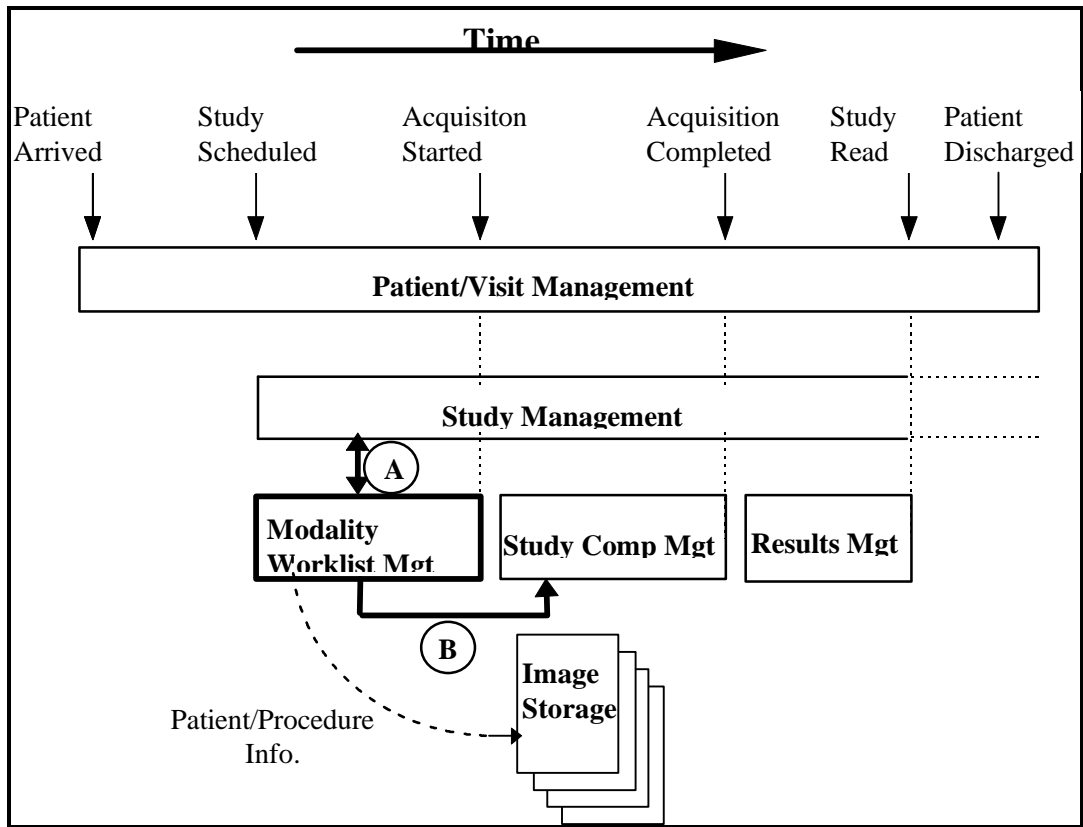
Time

Patient Arrived

Study Scheduled

Acquisiton Started

Acquisition Completed

Study Read

Patient Discharged

Patient/Visit Management

Study Management

A

Modality Worklist Mgt

Study Comp Mgt

Results Mgt

B

Image Storage

Patient/Procedure Info.